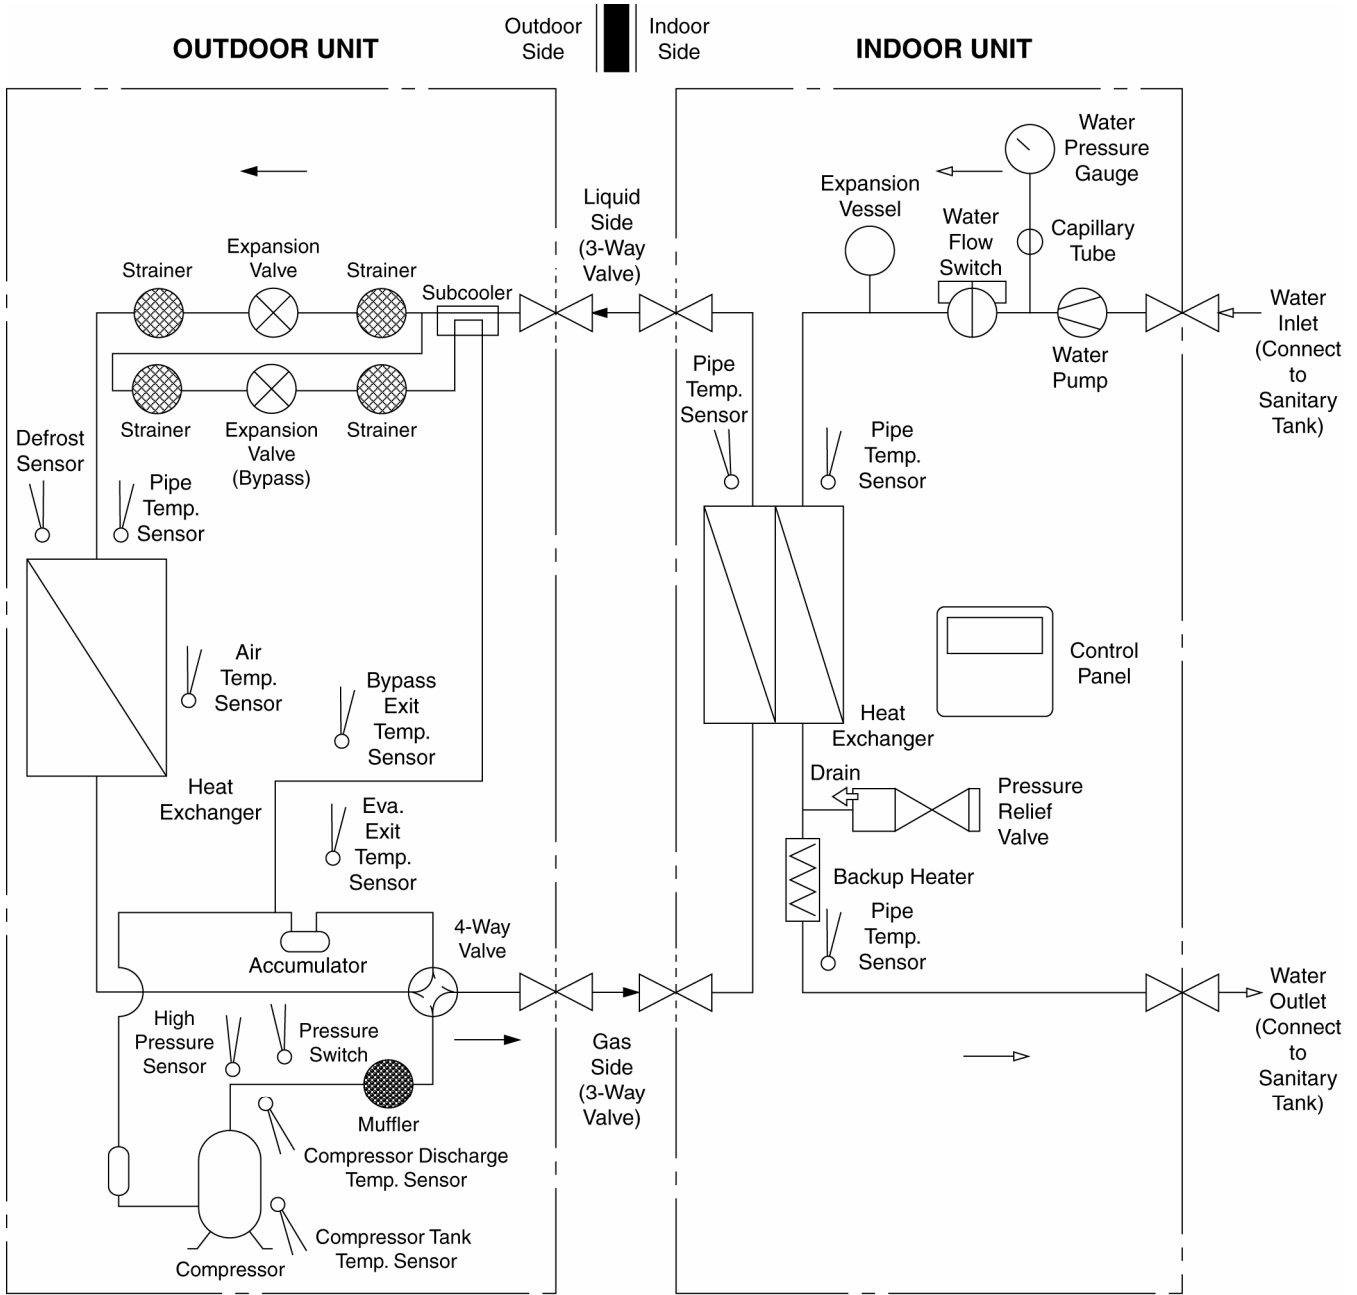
OUTDOOR UNIT

Outdoor Side

Indoor Side

INDOOR UNIT

Liquid Side (3-Way Valve)

Strainer

Expansion Valve

Strainer

Subcooler

Strainer

Expansion Valve (Bypass)

Strainer

Defrost Sensor

Pipe Temp. Sensor

Air Temp. Sensor

Bypass Exit Temp. Sensor

Heat Exchanger

Eva. Exit Temp. Sensor

Accumulator

4-Way Valve

High Pressure Sensor

Pressure Switch

Muffler

Compressor Discharge Temp. Sensor

Compressor Tank Temp. Sensor

Compressor

Gas Side (3-Way Valve)

Pipe Temp. Sensor

Water Pressure Gauge

Expansion Vessel

Water Flow Switch

Capillary Tube

Water Inlet (Connect to Sanitary Tank)

Water Pump

Pipe Temp. Sensor

Control Panel

Heat Exchanger

Drain

Pressure Relief Valve

Backup Heater

Pipe Temp. Sensor

Water Outlet (Connect to Sanitary Tank)